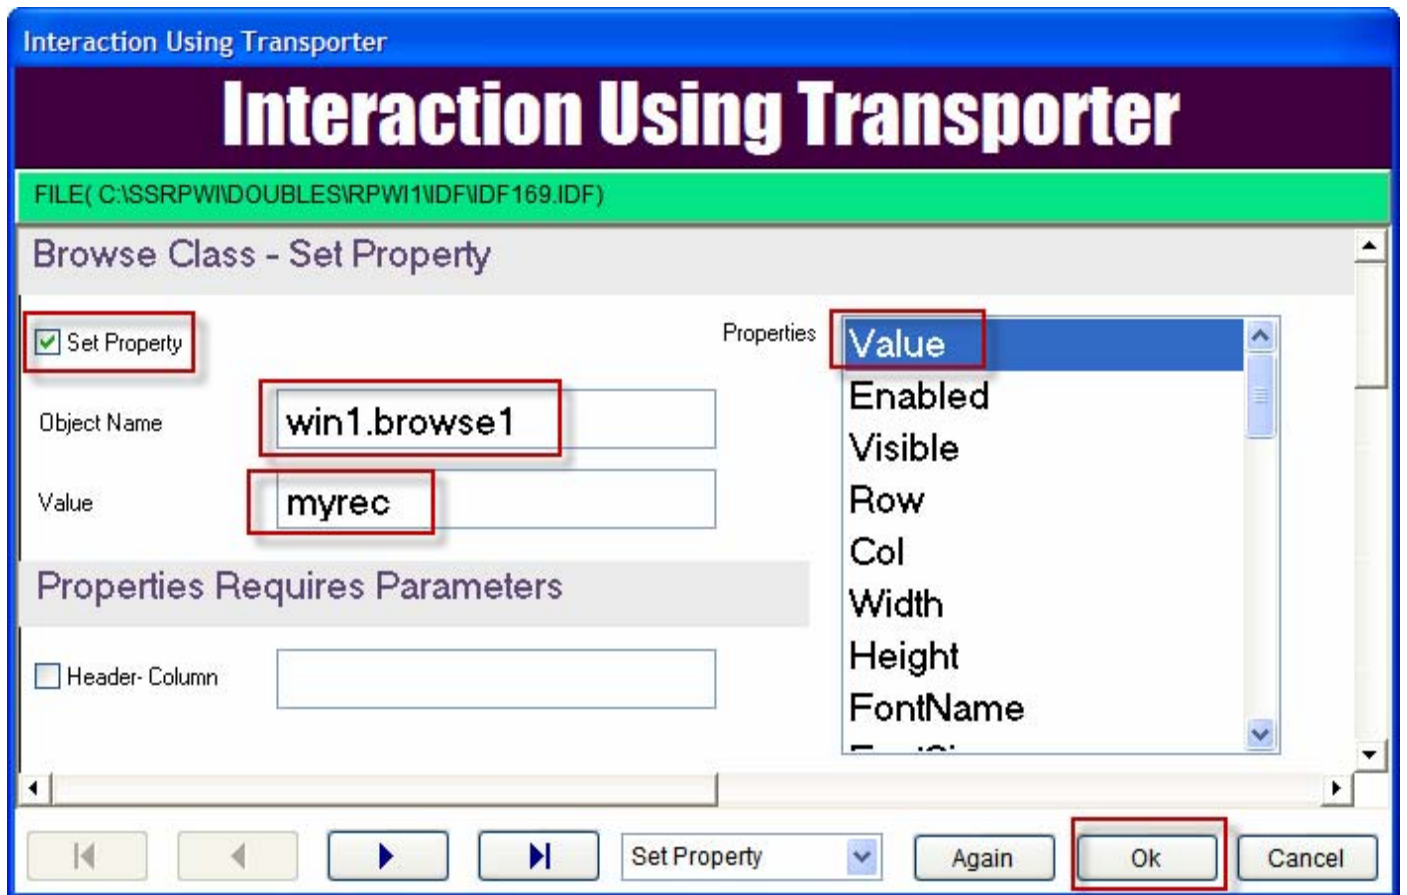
Interaction Using Transporter

Interaction Using Transporter

FILE( C:\SSRPWI\DOUBLES\RPWI1\IDF\IDF169.IDF)

Browse Class - Set Property

Set Property

Properties

Value
Enabled
Visible
Row
Col
Width
Height
FontName
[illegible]

Object Name win1.browse1

Value myrec

Properties Requires Parameters

Header- Column

Set Property

Again

Ok

Cancel